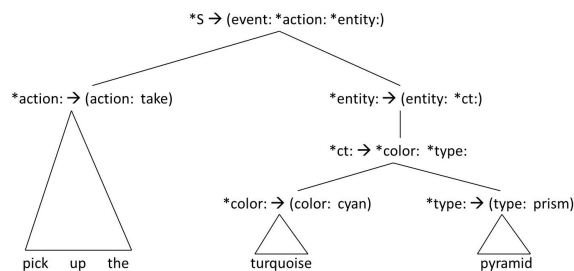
*S $\rightarrow$ (event: *action: *entity:)

*action: $\rightarrow$ (action: take)

*entity: $\rightarrow$ (entity: *ct:)

*ct: $\rightarrow$ *color: *type:

*color: $\rightarrow$ (color: cyan)

*type: $\rightarrow$ (type: prism)

pick up the

turquoise

pyramid